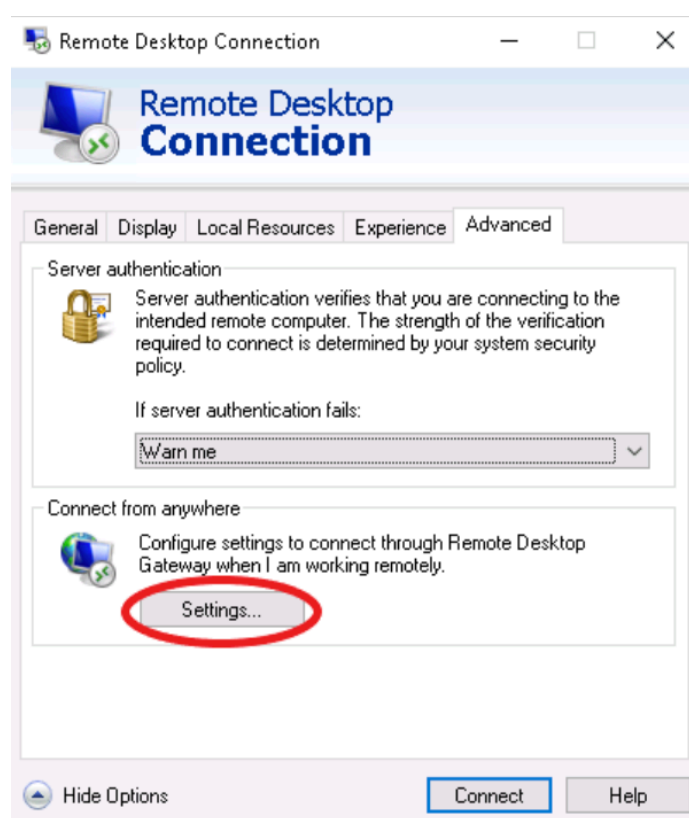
Remote Desktop Connection

Remote Desktop
Connection

General | Display | Local Resources | Experience | Advanced

Server authentication

Server authentication verifies that you are connecting to the intended remote computer. The strength of the verification required to connect is determined by your system security policy.

If server authentication fails:

Warn me

Connect from anywhere

Configure settings to connect through Remote Desktop Gateway when I am working remotely.

Settings...

Hide Options

Connect

Help